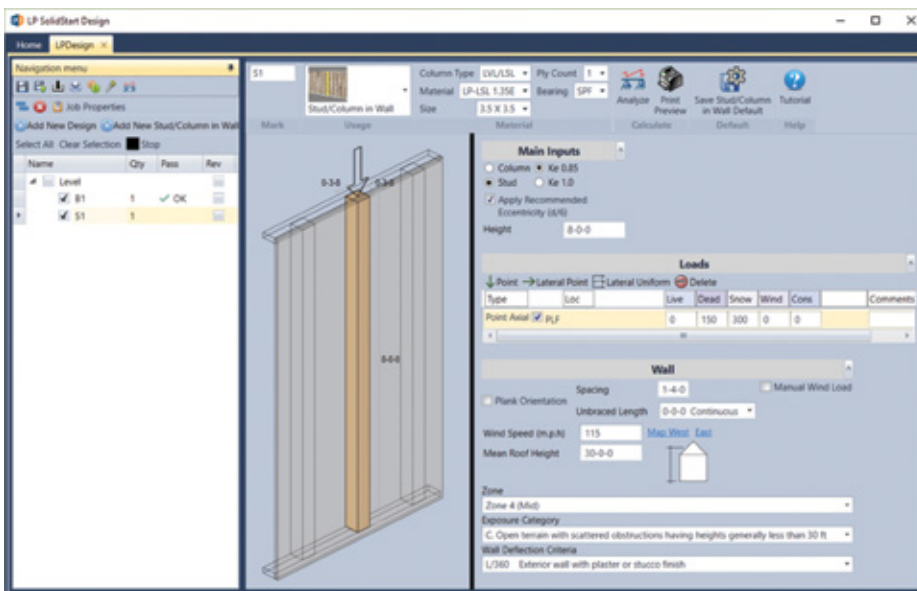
LP SolidStart Design

Home LPDesign ×

Navigation menu

Job Properties

Add New Design Add New Stud/Column in Wall

Select All Clear Selection Stop

| Name | Qty | Pass | Rev |
|---|---|---|---|
| Level | | | |
| B1 | 1 | ✓ OK | |
| S1 | 1 | | |

S1

Stud/Column in Wall

Mark Usage

Column Type LVL/LSL Ply Count 1
Material LP-LSL 1.35E Bearing SPF
Size 3.5 X 3.5

Material

Analyze Print Preview
Calculate

Save Stud/Column in Wall Default
Default

Tutorial
Help

0-3-8 0-3-8

8-0-0

Main Inputs

Column Ke 0.85
Stud Ke 1.0
Apply Recommended Eccentricity (d/6)

Height 8-0-0

Loads

Point Lateral Point Lateral Uniform Delete

| Type | | Loc | | Live | Dead | Snow | Wind | Cons | | Comments |
|---|---|---|---|---|---|---|---|---|---|---|
| Point Axial | PLF | | | 0 | 150 | 300 | 0 | 0 | | |

Wall

Plank Orientation
Spacing 1-4-0
Unbraced Length 0-0-0 Continuous
Manual Wind Load

Wind Speed (m.p.h) 115 Map West East
Mean Roof Height 30-0-0

Zone
Zone 4 (Mid)
Exposure Category
C. Open terrain with scattered obstructions having heights generally less than 30 ft
Wall Deflection Criteria
L/360 Exterior wall with plaster or stucco finish